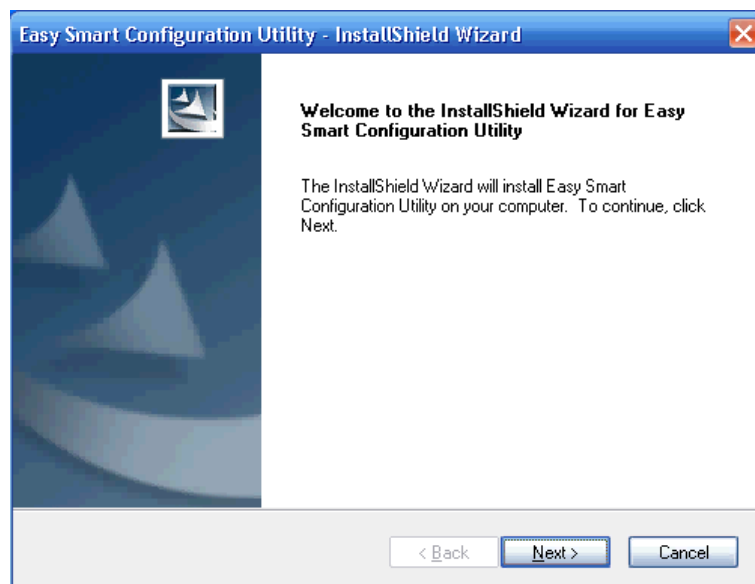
Easy Smart Configuration Utility - InstallShield Wizard

Welcome to the InstallShield Wizard for Easy Smart Configuration Utility

The InstallShield Wizard will install Easy Smart Configuration Utility on your computer. To continue, click Next.

< Back
Next >
Cancel